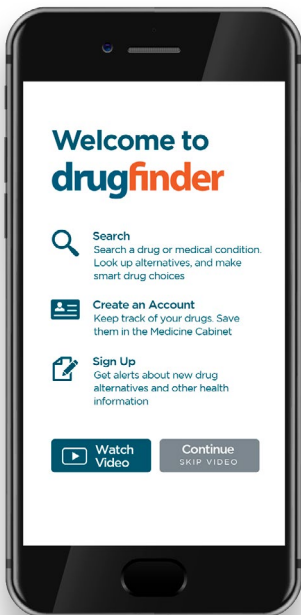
Welcome to
drugfinder

Search
Search a drug or medical condition. Look up alternatives, and make smart drug choices

Create an Account
Keep track of your drugs. Save them in the Medicine Cabinet

Sign Up
Get alerts about new drug alternatives and other health information

Watch Video

Continue
SKIP VIDEO